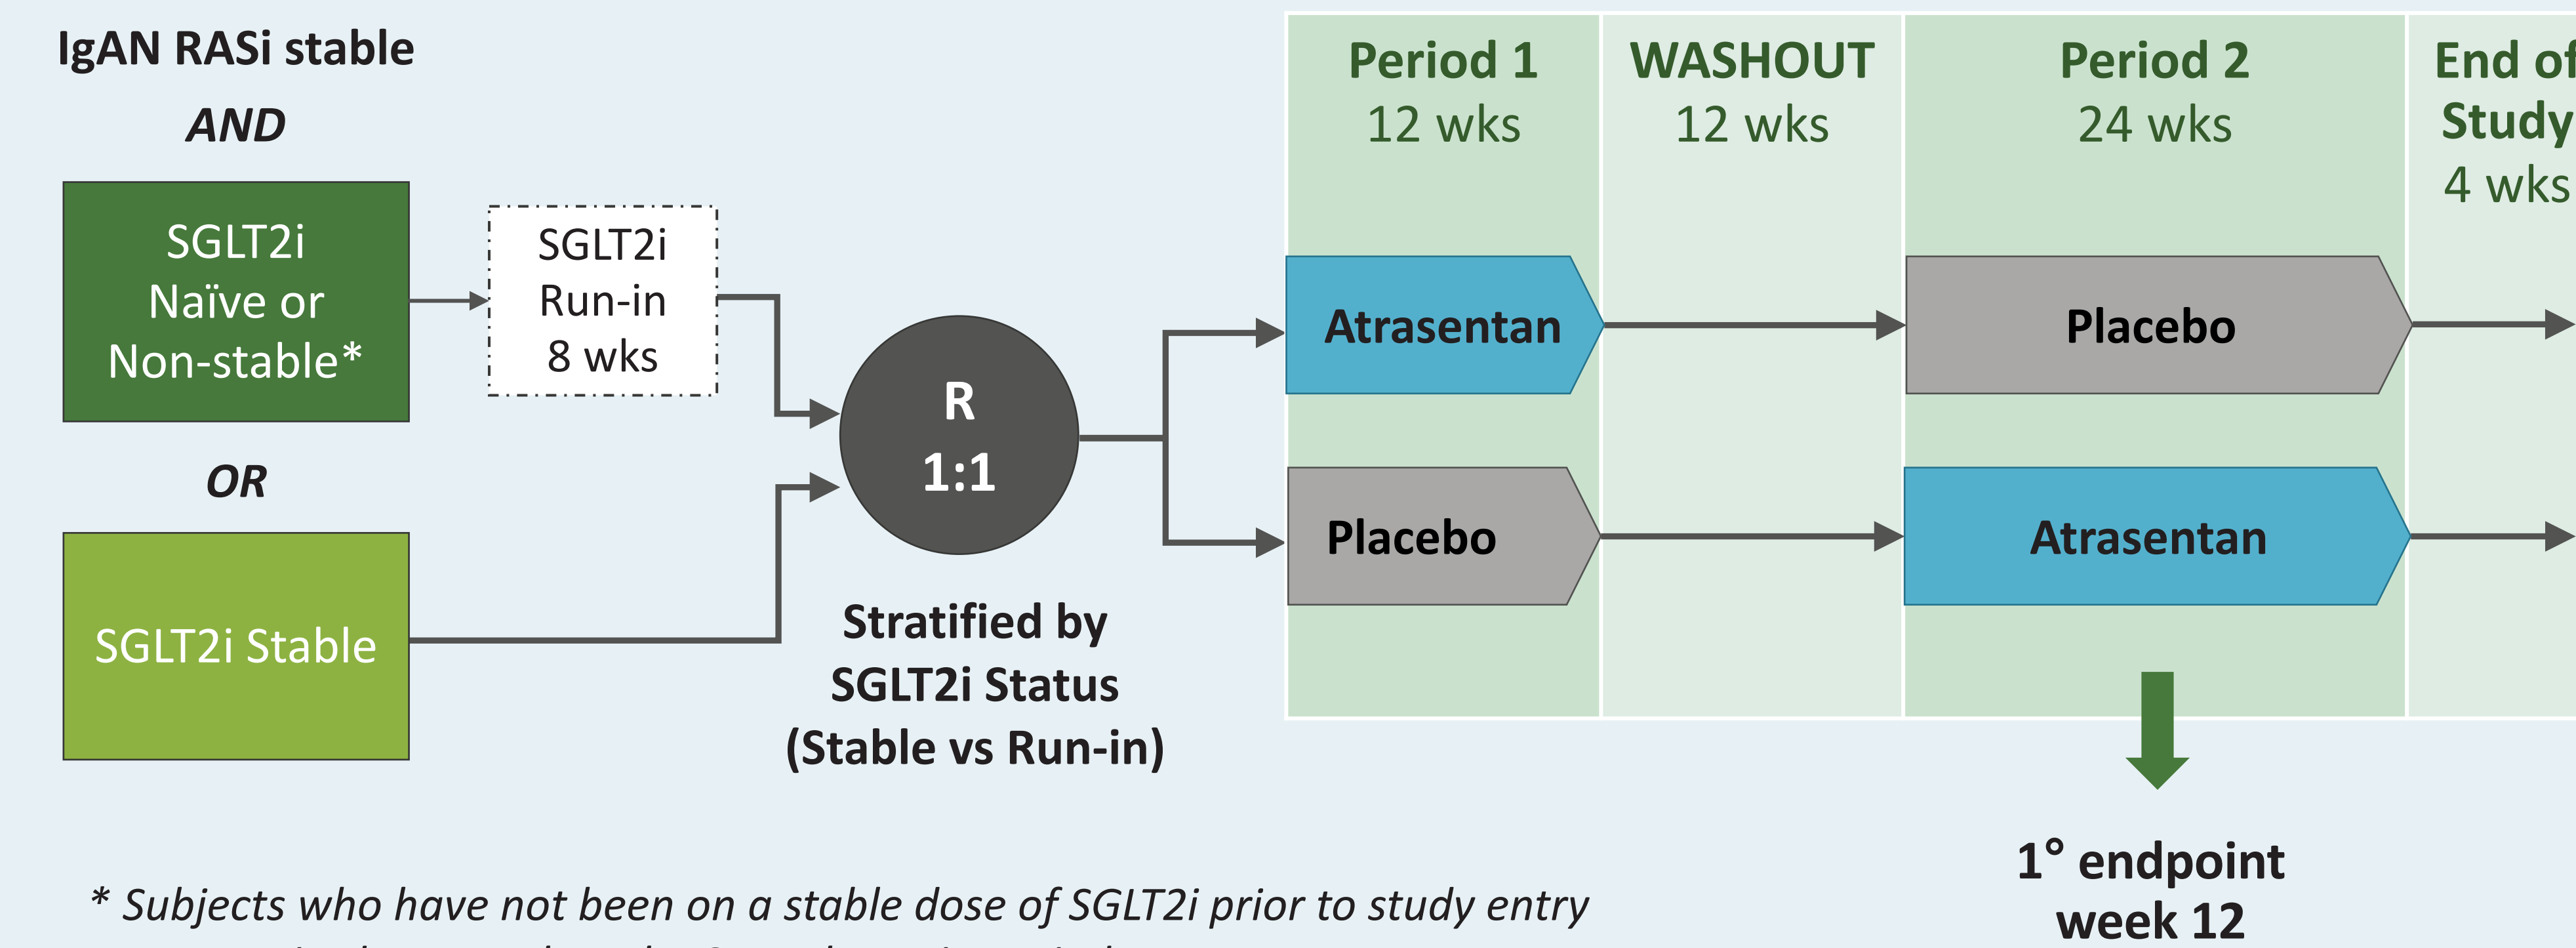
IgAN RASi stable

AND

SGLT2i Naïve or Non-stable*

SGLT2i Run-in 8 wks

OR

SGLT2i Stable

R 1:1

Stratified by SGLT2i Status (Stable vs Run-in)

Period 1 12 wks

WASHOUT 12 wks

Period 2 24 wks

End of Study 4 wks

Atrasentan

Placebo

Placebo

Atrasentan

1° endpoint week 12

* Subjects who have not been on a stable dose of SGLT2i prior to study entry

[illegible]